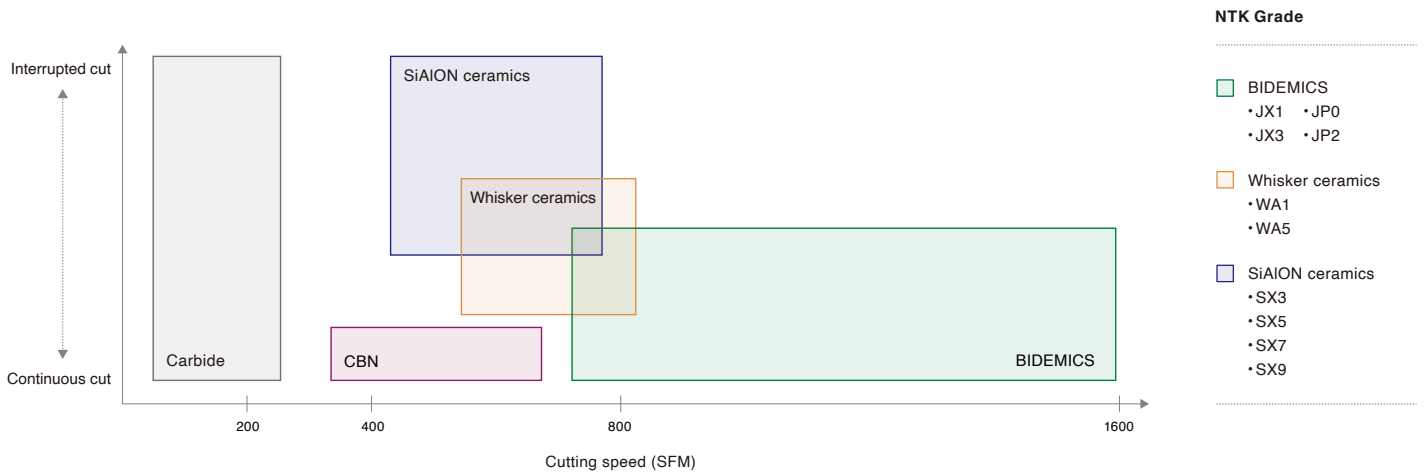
Interrupted cut

Continuous cut

Carbide

SiAlON ceramics

Whisker ceramics

CBN

BIDEMICS

200

400

800

1600

Cutting speed (SFM)

NTK Grade

BIDEMICS
・JX1 ・JP0
・JX3 ・JP2

Whisker ceramics
・WA1
・WA5

SiAlON ceramics
・SX3
・SX5
・SX7
・SX9